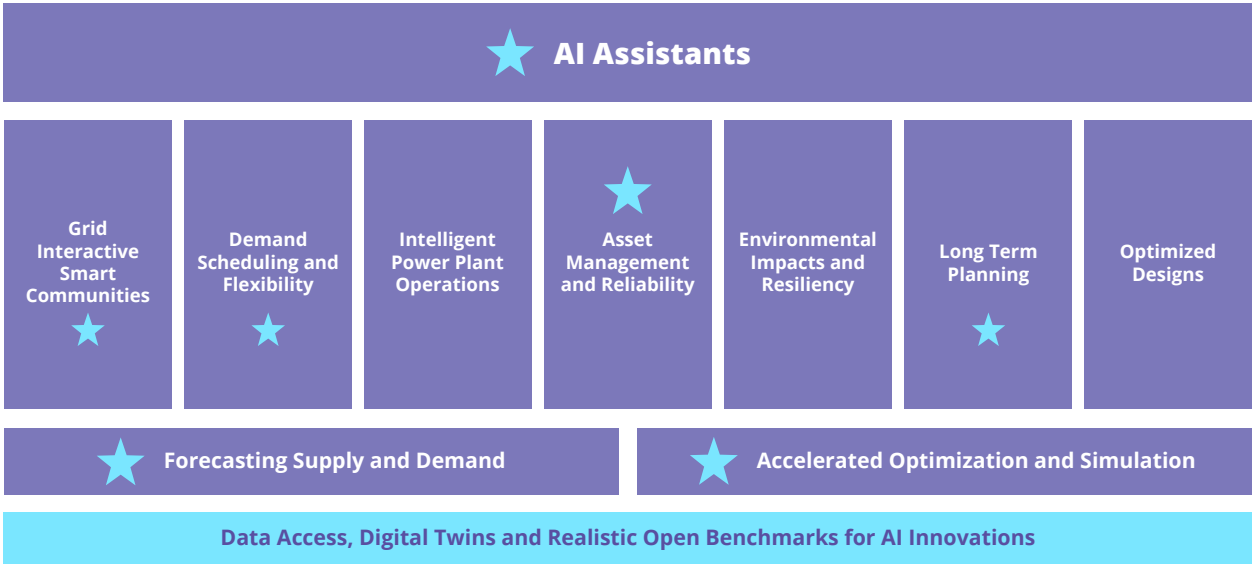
AI Assistants

Grid Interactive Smart Communities

Demand Scheduling and Flexibility

Intelligent Power Plant Operations

Asset Management and Reliability

Environmental Impacts and Resiliency

Long Term Planning

Optimized Designs

Forecasting Supply and Demand

Accelerated Optimization and Simulation

Data Access, Digital Twins and Realistic Open Benchmarks for AI Innovations